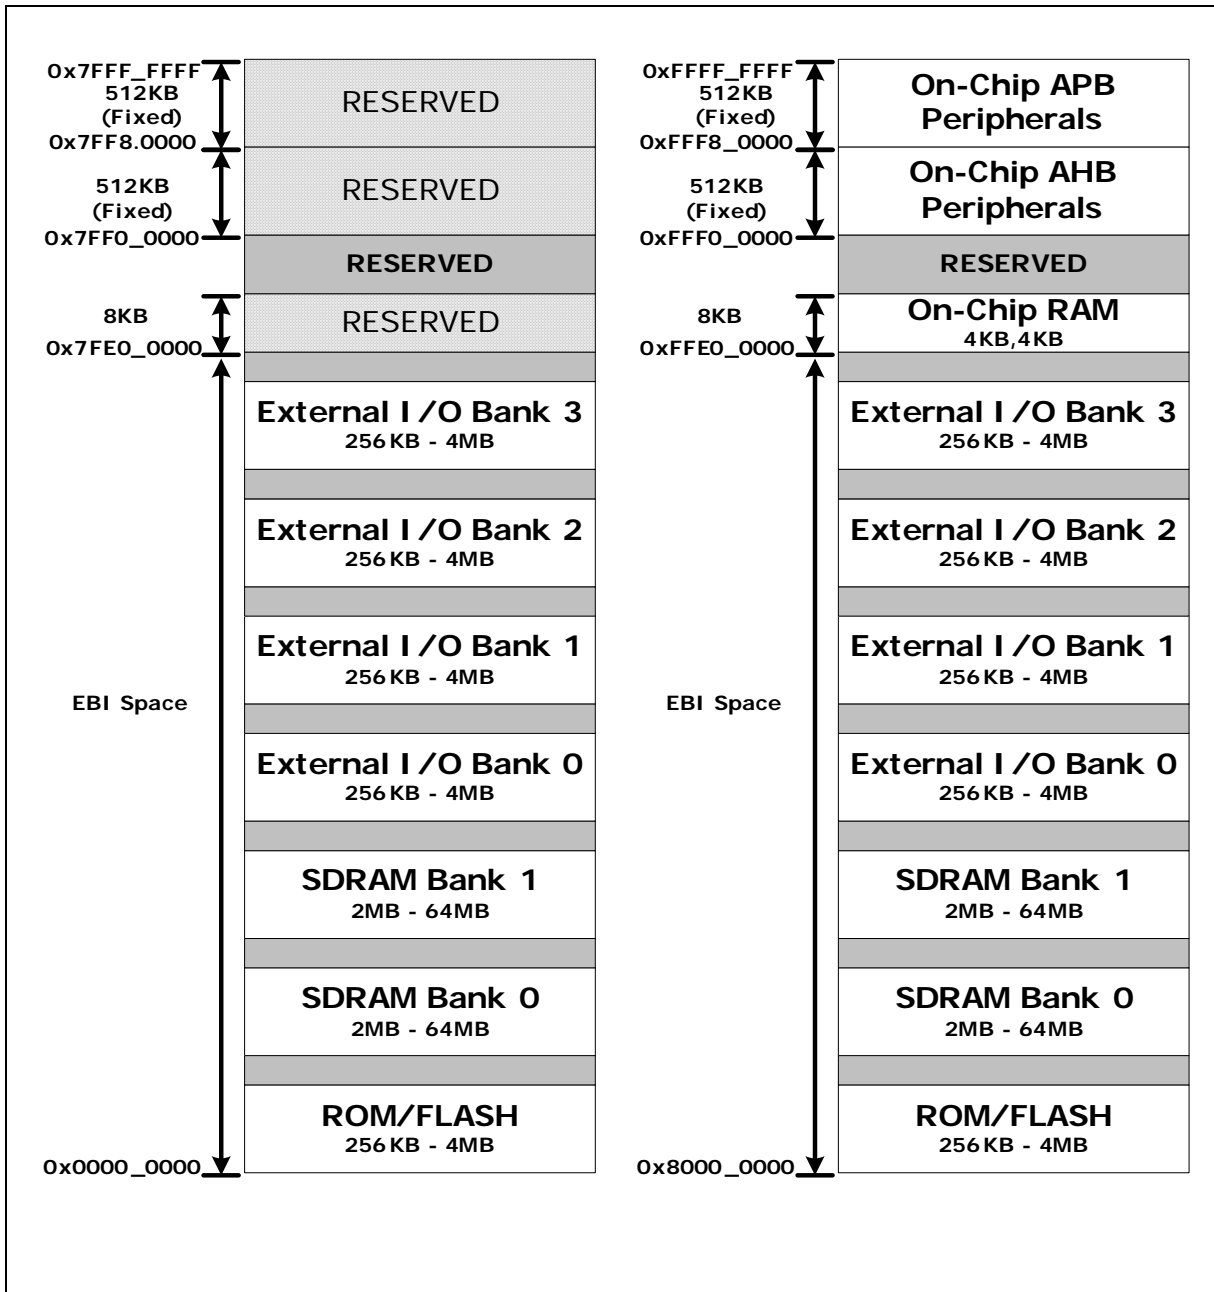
0x7FFF_FFFF
512KB
(Fixed)
0x7FF8.0000
RESERVED

512KB
(Fixed)
0x7FF0_0000
RESERVED

RESERVED

8KB
0x7FE0_0000
RESERVED

External I/O Bank 3
256KB - 4MB

External I/O Bank 2
256KB - 4MB

External I/O Bank 1
256KB - 4MB

EBI Space

External I/O Bank 0
256KB - 4MB

SDRAM Bank 1
2MB - 64MB

SDRAM Bank 0
2MB - 64MB

ROM/FLASH
256KB - 4MB
0x0000_0000

0xFFFF_FFFF
512KB
(Fixed)
0xFFF8_0000
On-Chip APB Peripherals

512KB
(Fixed)
0xFFF0_0000
On-Chip AHB Peripherals

RESERVED

8KB
0xFFE0_0000
On-Chip RAM
4KB,4KB

External I/O Bank 3
256KB - 4MB

External I/O Bank 2
256KB - 4MB

External I/O Bank 1
256KB - 4MB

EBI Space

External I/O Bank 0
256KB - 4MB

SDRAM Bank 1
2MB - 64MB

SDRAM Bank 0
2MB - 64MB

ROM/FLASH
256KB - 4MB
0x8000_0000